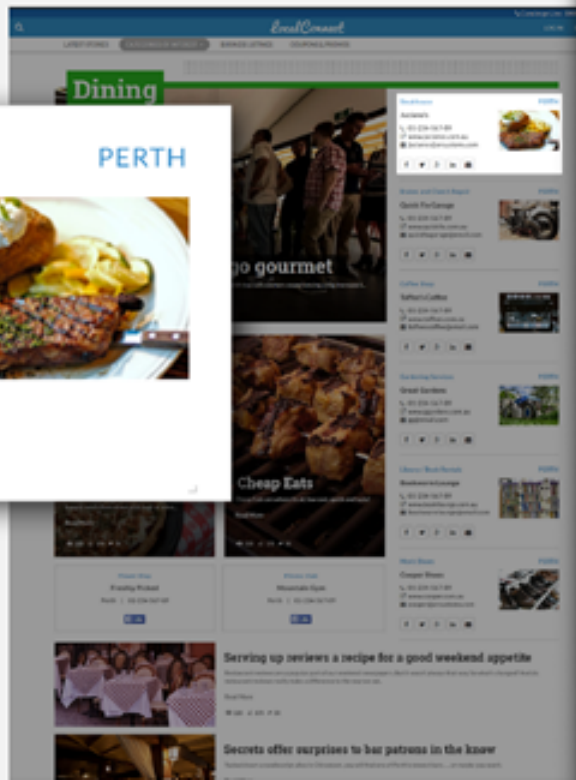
LocalConnect

LATEST STORIES

BUSINESS LISTINGS

COUPONS & PROMOS

Dining

PERTH

go gourmet

Cheap Eats

Read More

Read More

Steakhouse

Auraseo's

Quick Fix Garage

Toffee's Coffee

Great Gardens

Bookworm Lounge

Cooper Shoes

Sheriff Perm

Mountain Gym

Serving up reviews a recipe for a good weekend appetite

Read More

Secrets offer surprises to bar patrons in the know